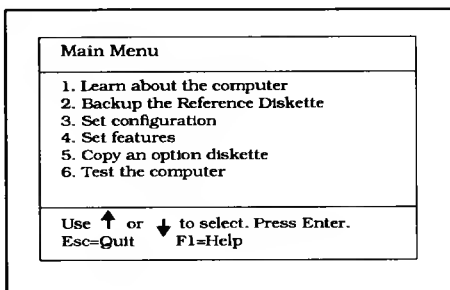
Main Menu

1. Learn about the computer
2. Backup the Reference Diskette
3. Set configuration
4. Set features
5. Copy an option diskette
6. Test the computer

Use ↑ or ↓ to select. Press Enter.
Esc=Quit F1=Help